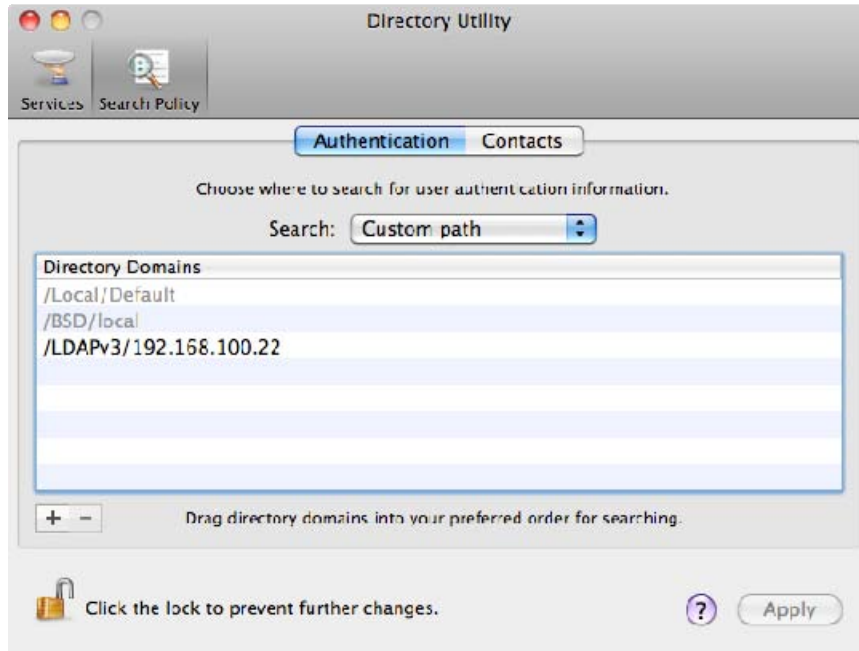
Directory Utility

Services Search Policy

Authentication Contacts

Choose where to search for user authentication information.

Search: Custom path

Directory Domains
/Local/Default
/BSD/local
/LDAPv3/192.168.100.22

+ −

Drag directory domains into your preferred order for searching.

Click the lock to prevent further changes.

?

Apply